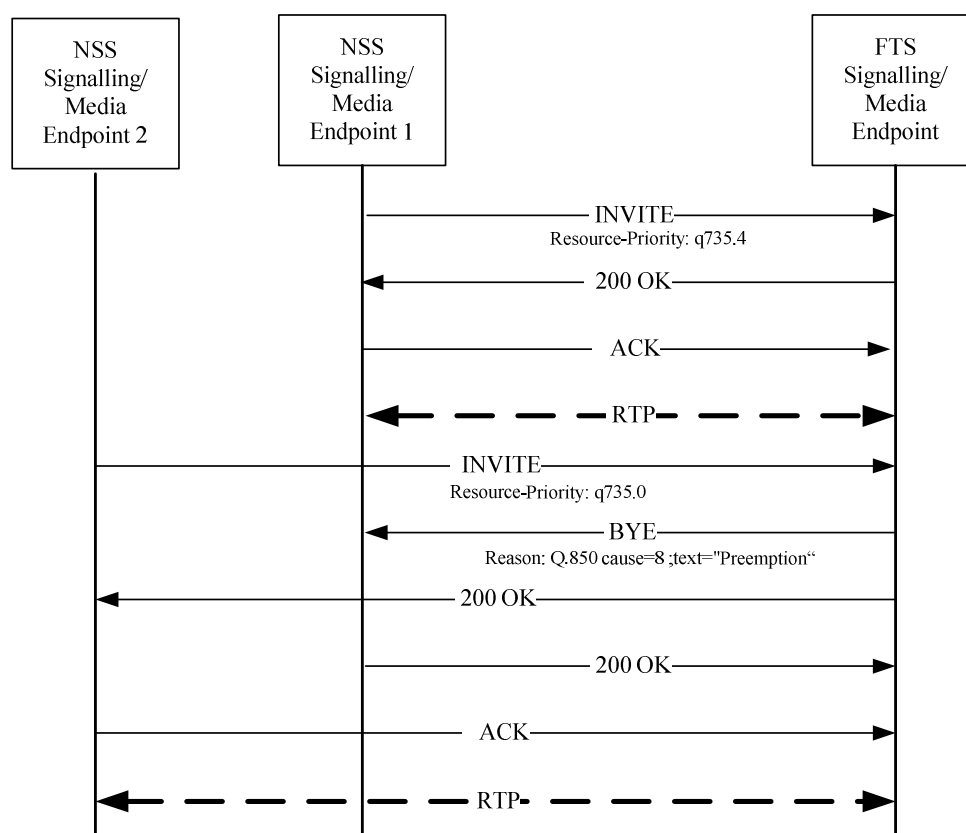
NSS Signalling/ Media Endpoint 2

NSS Signalling/ Media Endpoint 1

FTS Signalling/ Media Endpoint

INVITE
Resource-Priority: q735.4

200 OK

ACK

RTP

INVITE
Resource-Priority: q735.0

BYE
Reason: Q.850 cause=8 ;text="Preemption“

200 OK

200 OK

ACK

RTP